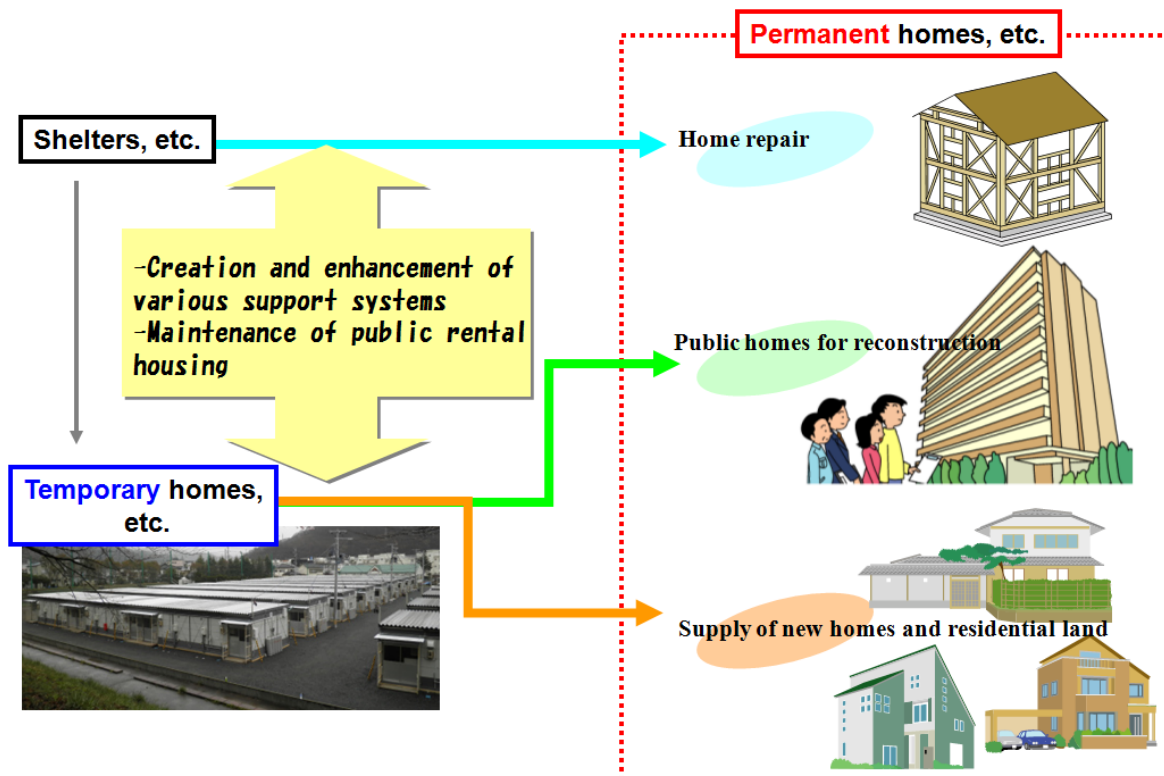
Permanent homes, etc.

Shelters, etc.

Home repair

-Creation and enhancement of various support systems
-Maintenance of public rental housing

Public homes for reconstruction

Temporary homes, etc.

Supply of new homes and residential land